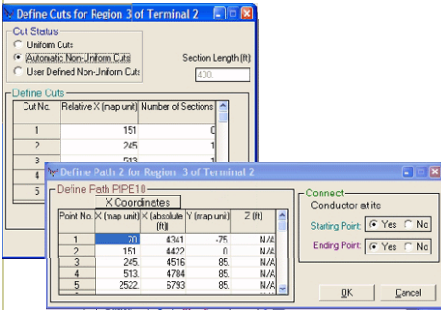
Define Cuts for Region 3 of Terminal 2

Cut Status
Uniform Cuts
Automatic Non-Uniform Cuts
User Defined Non-Uniform Cuts

Section Length (ft)
430.

Define Cuts

| Cut No. | Relative X (map unit) | Number of Sections |
|---|---|---|
| 1 | 151 | 0 |
| 2 | 245 | 1 |
| 3 | 513 | 1 |
| 4 | | |
| 5 | | |

Define Path 2 for Region 3 of Terminal 2

Define Path PIPE10
X Coordinates

| Point No. | X (map unit) | X (absolute) (ft) | Y (map unit) | Z (ft) |
|---|---|---|---|---|
| 1 | 70 | 4341 | -75 | N/A |
| 2 | 151 | 4422 | 0 | N/A |
| 3 | 245 | 4516 | 85. | N/A |
| 4 | 513. | 4784 | 85. | N/A |
| 5 | 2522. | 6793 | 85. | N/A |

Connect
Conductor at its
Starting Point: Yes No
Ending Point: Yes No

OK
Cancel